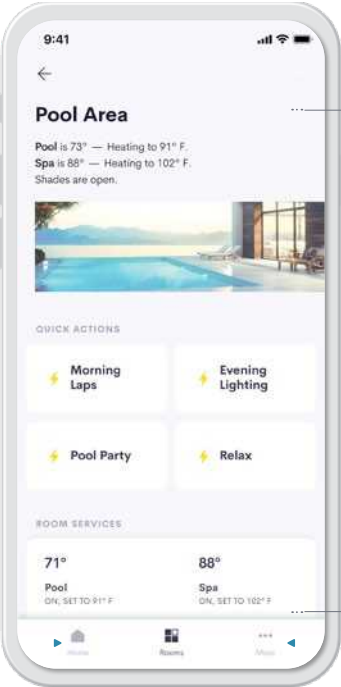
9:41

Pool Area

**Pool** is 73° — Heating to 91° F.
**Spa** is 88° — Heating to 102° F.
Shades are open.

QUICK ACTIONS

Morning Laps

Evening Lighting

Pool Party

Relax

ROOM SERVICES

71°
Pool
ON, SET TO 91° F

88°
Spa
ON, SET TO 102° F

Home

Rooms

More